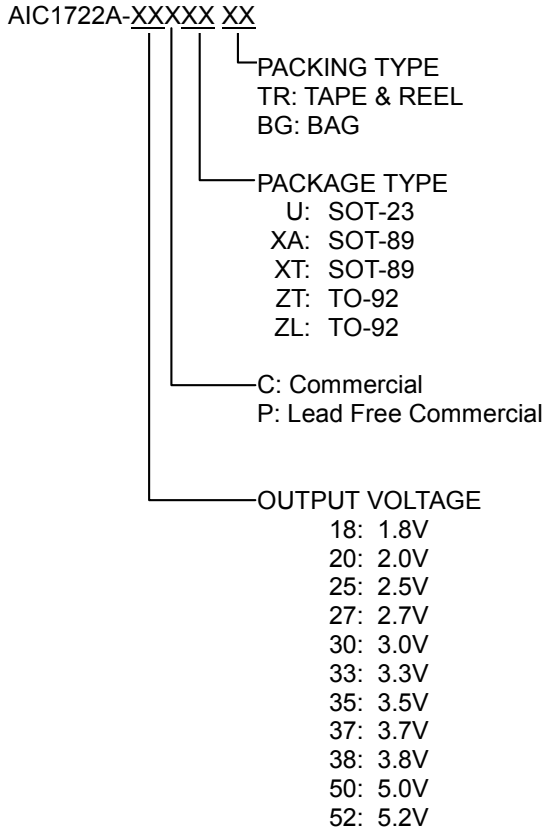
AIC1722A-XXXXX XX

PACKING TYPE
TR: TAPE & REEL
BG: BAG

PACKAGE TYPE
U: SOT-23
XA: SOT-89
XT: SOT-89
ZT: TO-92
ZL: TO-92

C: Commercial
P: Lead Free Commercial

OUTPUT VOLTAGE
18: 1.8V
20: 2.0V
25: 2.5V
27: 2.7V
30: 3.0V
33: 3.3V
35: 3.5V
37: 3.7V
38: 3.8V
50: 5.0V
52: 5.2V